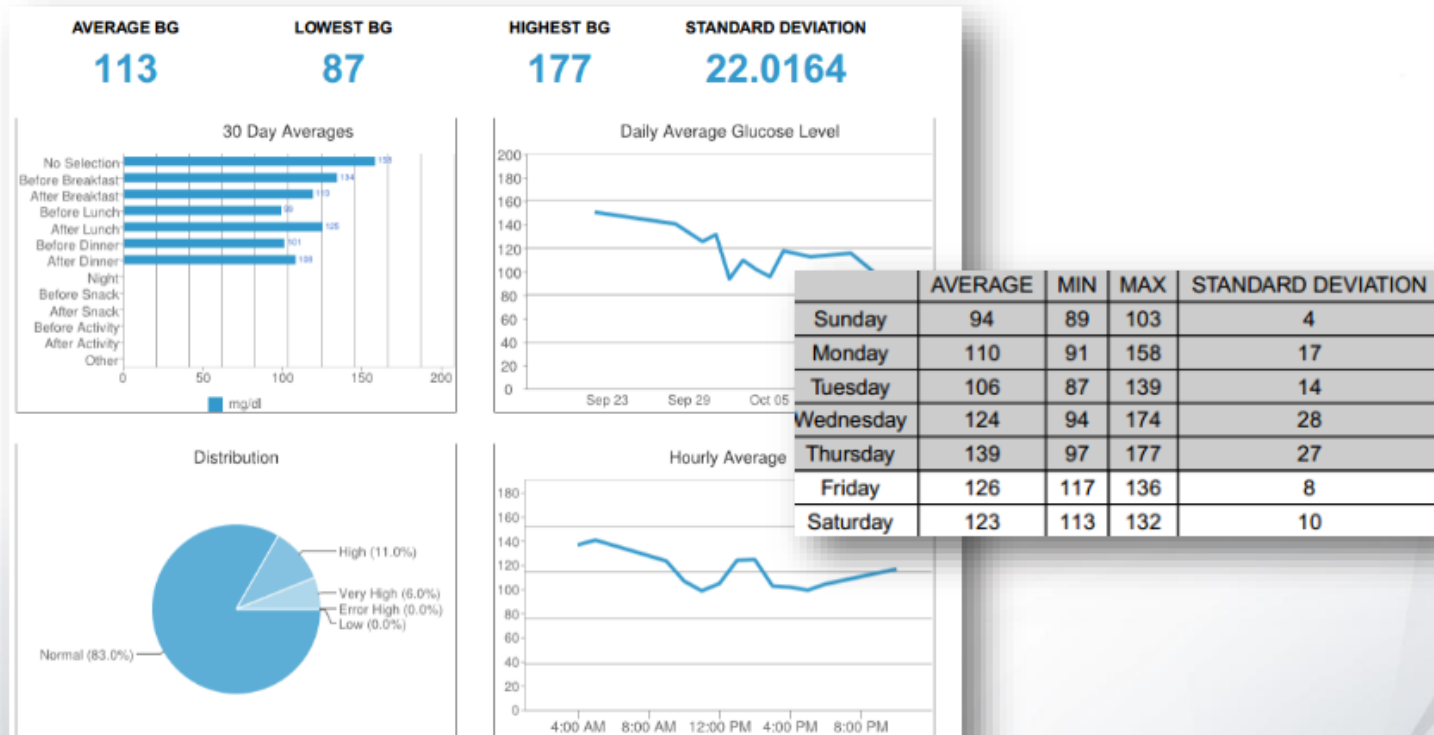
AVERAGE BG
113

LOWEST BG
87

HIGHEST BG
177

STANDARD DEVIATION
22.0164

30 Day Averages

No Selection 158
Before Breakfast 134
After Breakfast 113
Before Lunch 99
After Lunch 125
Before Dinner 101
After Dinner 108
Night
Before Snack
After Snack
Before Activity
After Activity
Other

0 50 100 150 200

mg/dl

Daily Average Glucose Level

200
180
160
140
120
100
80
60
40
20
0

Sep 23 Sep 29 Oct 05

| | AVERAGE | MIN | MAX | STANDARD DEVIATION |
|---|---|---|---|---|
| Sunday | 94 | 89 | 103 | 4 |
| Monday | 110 | 91 | 158 | 17 |
| Tuesday | 106 | 87 | 139 | 14 |
| Wednesday | 124 | 94 | 174 | 28 |
| Thursday | 139 | 97 | 177 | 27 |
| Friday | 126 | 117 | 136 | 8 |
| Saturday | 123 | 113 | 132 | 10 |

Distribution

High (11.0%)
Very High (6.0%)
Error High (0.0%)
Low (0.0%)
Normal (83.0%)

Hourly Average

180
160
140
120
100
80
60
40
20
0

4:00 AM 8:00 AM 12:00 PM 4:00 PM 8:00 PM